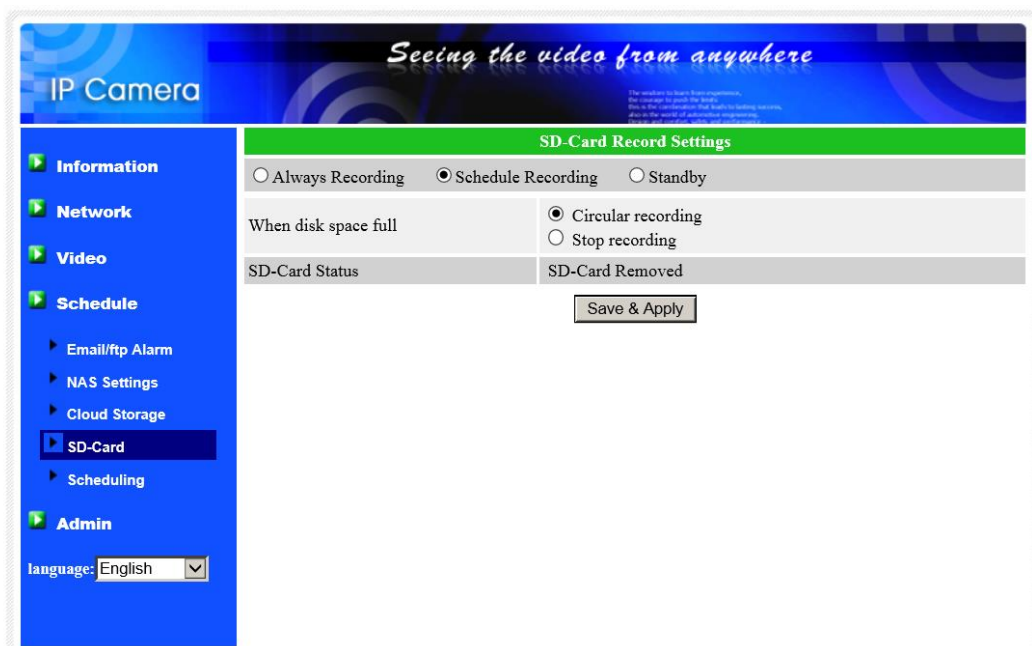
IP Camera

Seeing the video from anywhere

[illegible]

Information

Network

Video

Schedule

Email/ftp Alarm

NAS Settings

Cloud Storage

SD-Card

Scheduling

Admin

language: English

SD-Card Record Settings

Always Recording Schedule Recording Standby

| | |
|---|---|
| When disk space full | Circular recording<br>Stop recording |
| SD-Card Status | SD-Card Removed |

Save & Apply